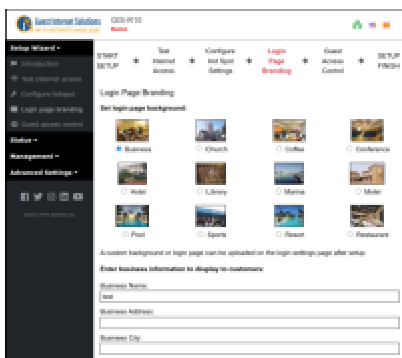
Guest Internet Solutions

GIS-R10

Setup Wizard ▾

Introduction

Test internet access

Configure hotspot

Login page branding

Guest access control

Status ▾

Management ▾

Advanced Settings ▾

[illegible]

START SETUP

Test Internet Access

Configure Hot Spot Settings

Login Page Branding

Guest Access Control

SETUP FINISH

Login Page Branding

Set login page background:

Business

Church

Coffee

Conference

Hotel

Library

Marina

Motel

Pool

Sports

Resort

Restaurant

A custom background or login page can be uploaded on the login settings page after setup.

Enter business information to display to customers:

Business Name:

test

Business Address:

Business City: